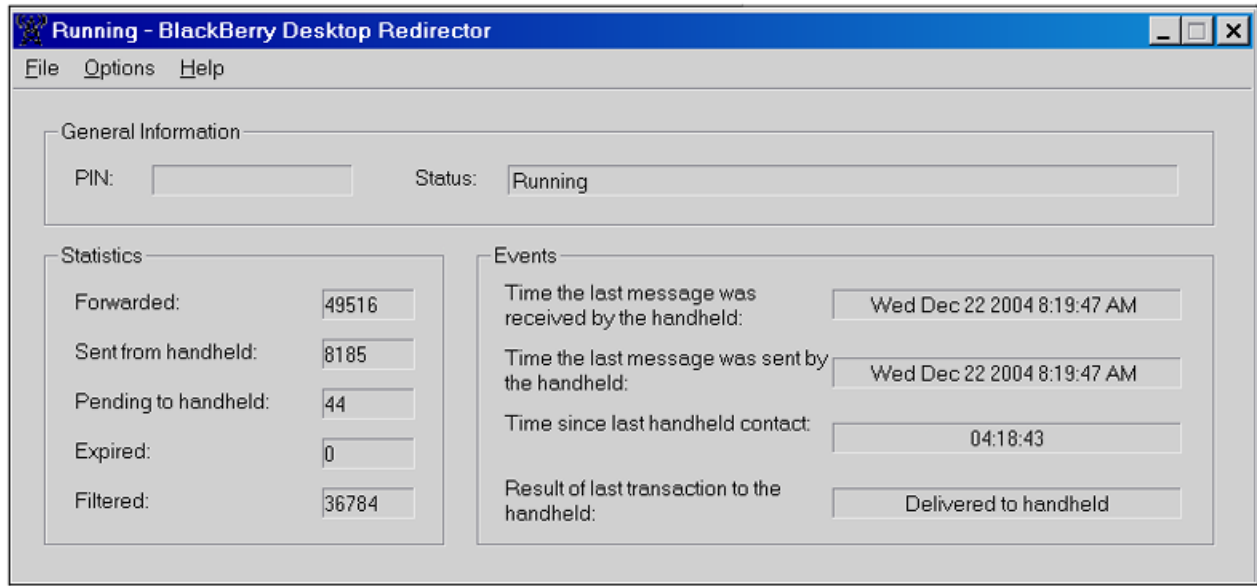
Running - BlackBerry Desktop Redirector

File Options Help

General Information

PIN:

Status: Running

Statistics

Forwarded: 49516

Sent from handheld: 8185

Pending to handheld: 44

Expired: 0

Filtered: 36784

Events

Time the last message was received by the handheld: Wed Dec 22 2004 8:19:47 AM

Time the last message was sent by the handheld: Wed Dec 22 2004 8:19:47 AM

Time since last handheld contact: 04:18:43

Result of last transaction to the handheld: Delivered to handheld